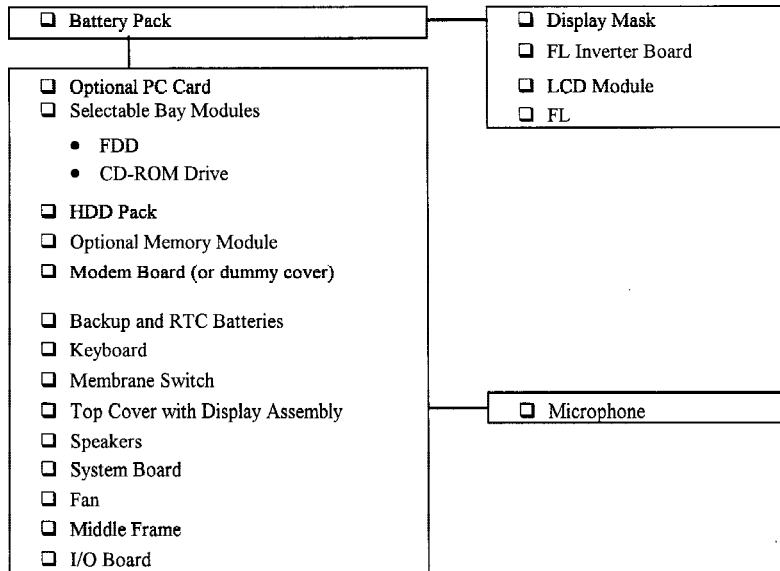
❑ Battery Pack

❑ Display Mask
❑ FL Inverter Board
❑ LCD Module
❑ FL

❑ Optional PC Card
❑ Selectable Bay Modules
• FDD
• CD-ROM Drive
❑ HDD Pack
❑ Optional Memory Module
❑ Modem Board (or dummy cover)
❑ Backup and RTC Batteries
❑ Keyboard
❑ Membrane Switch
❑ Top Cover with Display Assembly
❑ Speakers
❑ System Board
❑ Fan
❑ Middle Frame
❑ I/O Board

❑ Microphone